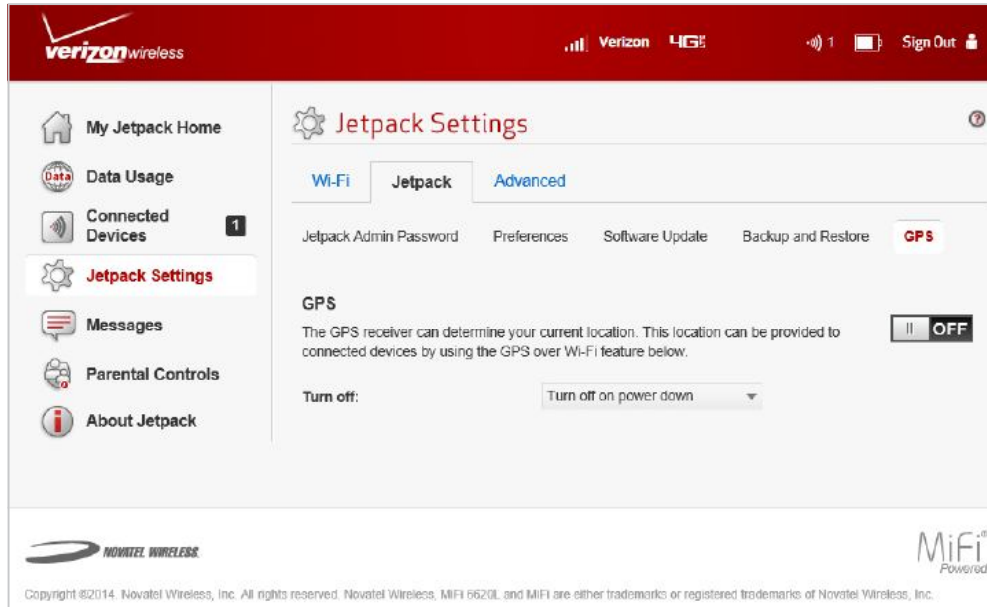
verizonwireless

Verizon 4G LTE 1 Sign Out

My Jetpack Home
Data Usage
Connected Devices 1
Jetpack Settings
Messages
Parental Controls
About Jetpack

Jetpack Settings

Wi-Fi Jetpack Advanced

Jetpack Admin Password Preferences Software Update Backup and Restore GPS

GPS
The GPS receiver can determine your current location. This location can be provided to connected devices by using the GPS over Wi-Fi feature below.

II OFF

Turn off: Turn off on power down

NOVATEL WIRELESS

MiFi Powered

Copyright ©2014. Novatel Wireless, Inc. All rights reserved. Novatel Wireless, MiFi 6620L and MiFi are either trademarks or registered trademarks of Novatel Wireless, Inc.